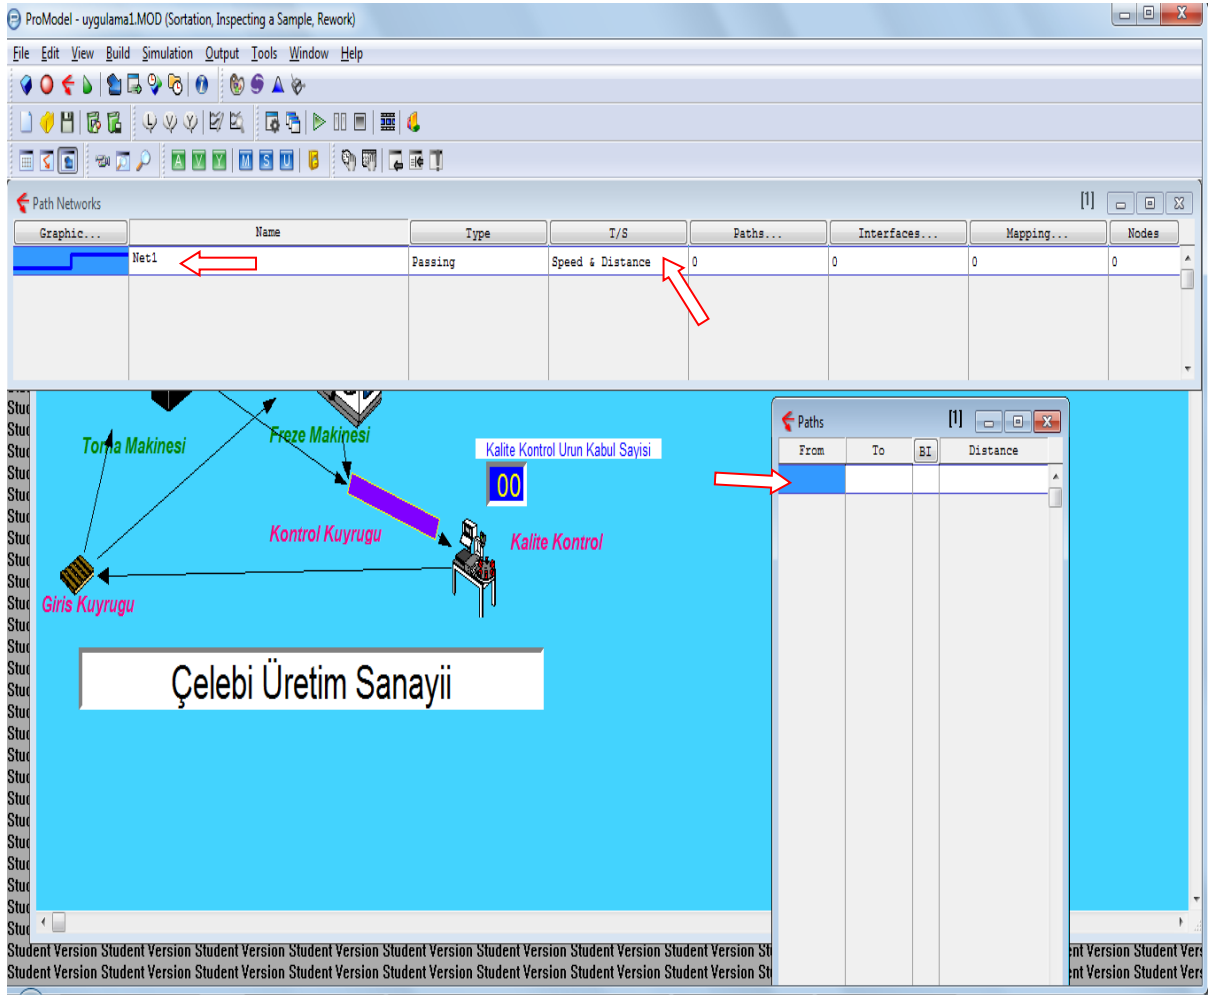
ProModel - uygulama1.MOD (Sortation, Inspecting a Sample, Rework)

File Edit View Build Simulation Output Tools Window Help

A V Y M S U

Path Networks [1]

| Graphic... | Name | Type | T/S | Paths... | Interfaces... | Mapping... | Nodes |
|---|---|---|---|---|---|---|---|
| | Net1 | Passing | Speed & Distance | 0 | 0 | 0 | 0 |

Torna Makinesi

Freze Makinesi

Kalite Kontrol Urun Kabul Sayisi

00

Kontrol Kuyrugu

Kalite Kontrol

Giris Kuyrugu

Çelebi Üretim Sanayii

Paths [1]

| From | To | BI | Distance |
|---|---|---|---|
| | | | |

Stu Stu Stu Stu Stu Stu Stu Stu Stu Stu Stu Stu Stu Stu Stu Stu Stu Stu Stu Stu Stu Stu Stu Stu Stu Stu

Student Version Student Version Student Version Student Version Student Version Student Version Student Version Student Version St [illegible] nt Version Student Vers

Student Version Student Version Student Version Student Version Student Version Student Version Student Version Student Version St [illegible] nt Version Student Vers